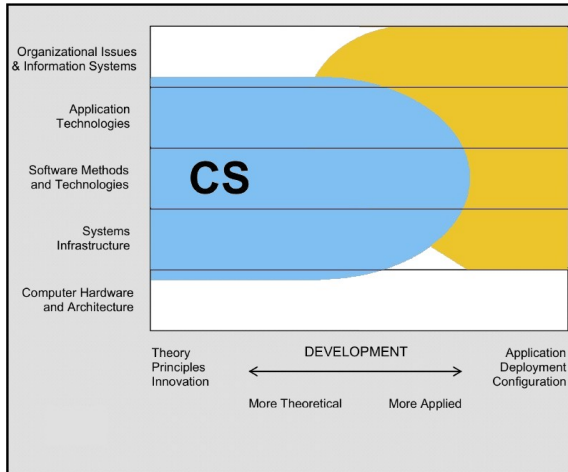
Organizational Issues & Information Systems

Application Technologies

Software Methods and Technologies

Systems Infrastructure

Computer Hardware and Architecture

CS

Theory
Principles
Innovation

DEVELOPMENT

Application
Deployment
Configuration

More Theoretical

More Applied